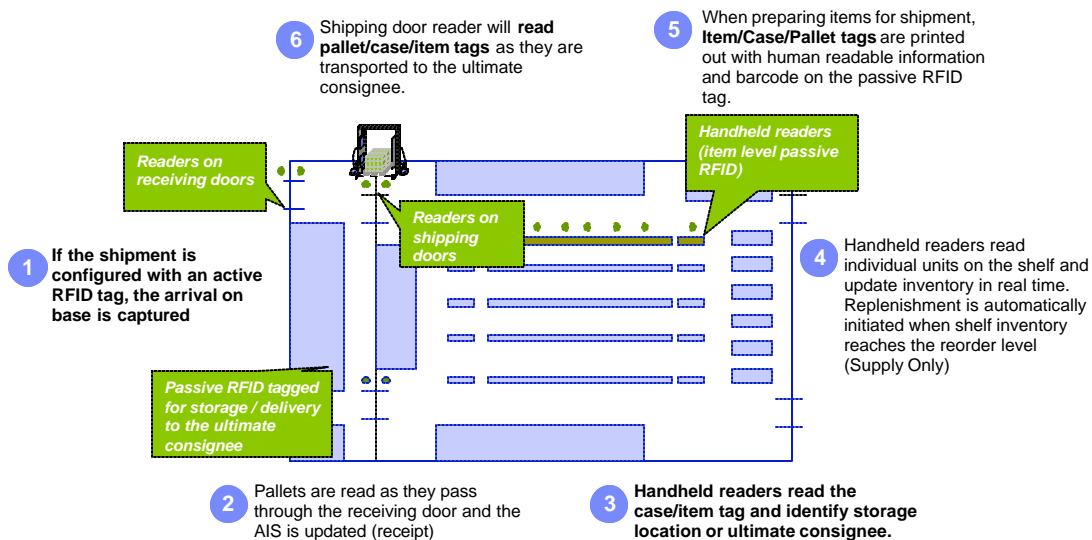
6 Shipping door reader will **read pallet/case/item tags** as they are transported to the ultimate consignee.

5 When preparing items for shipment, **Item/Case/Pallet tags** are printed out with human readable information and barcode on the passive RFID tag.

Readers on receiving doors

Handheld readers (item level passive RFID)

Readers on shipping doors

1 **If the shipment is configured with an active RFID tag, the arrival on base is captured**

4 Handheld readers read individual units on the shelf and update inventory in real time. Replenishment is automatically initiated when shelf inventory reaches the reorder level (Supply Only)

Passive RFID tagged for storage / delivery to the ultimate consignee

2 Pallets are read as they pass through the receiving door and the AIS is updated (receipt)

3 **Handheld readers read the case/item tag and identify storage location or ultimate consignee.**